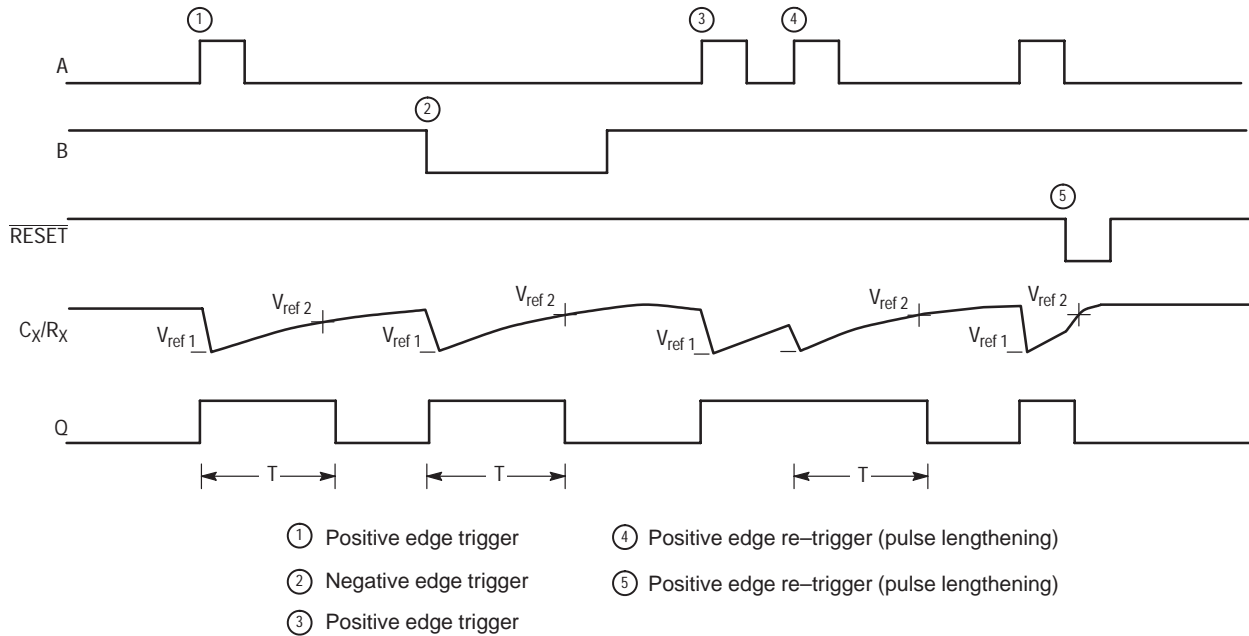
1 3 4
A
2
B
5
$\overline{\text{RESET}}$
$C_X/R_X$
$V_{ref\ 2}$ $V_{ref\ 1}$ $V_{ref\ 2}$ $V_{ref\ 1}$ $V_{ref\ 1}$ $V_{ref\ 2}$ $V_{ref\ 2}$ $V_{ref\ 1}$
Q
T T T

1 Positive edge trigger
2 Negative edge trigger
3 Positive edge trigger
4 Positive edge re–trigger (pulse lengthening)
5 Positive edge re–trigger (pulse lengthening)